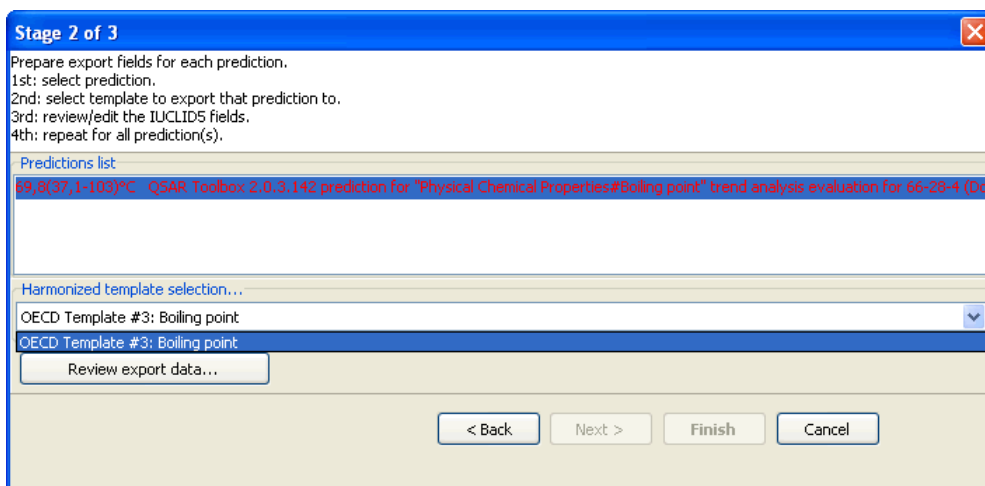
Stage 2 of 3

Prepare export fields for each prediction.
1st: select prediction.
2nd: select template to export that prediction to.
3rd: review/edit the IUCLID5 fields.
4th: repeat for all prediction(s).

Predictions list

69,8(37,1-103)°C QSAR Toolbox 2.0.3.142 prediction for "Physical Chemical Properties#Boiling point" trend analysis evaluation for 66-28-4 (D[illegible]

Harmonized template selection...

OECD Template #3: Boiling point

OECD Template #3: Boiling point

Review export data...

< Back

Next >

Finish

Cancel